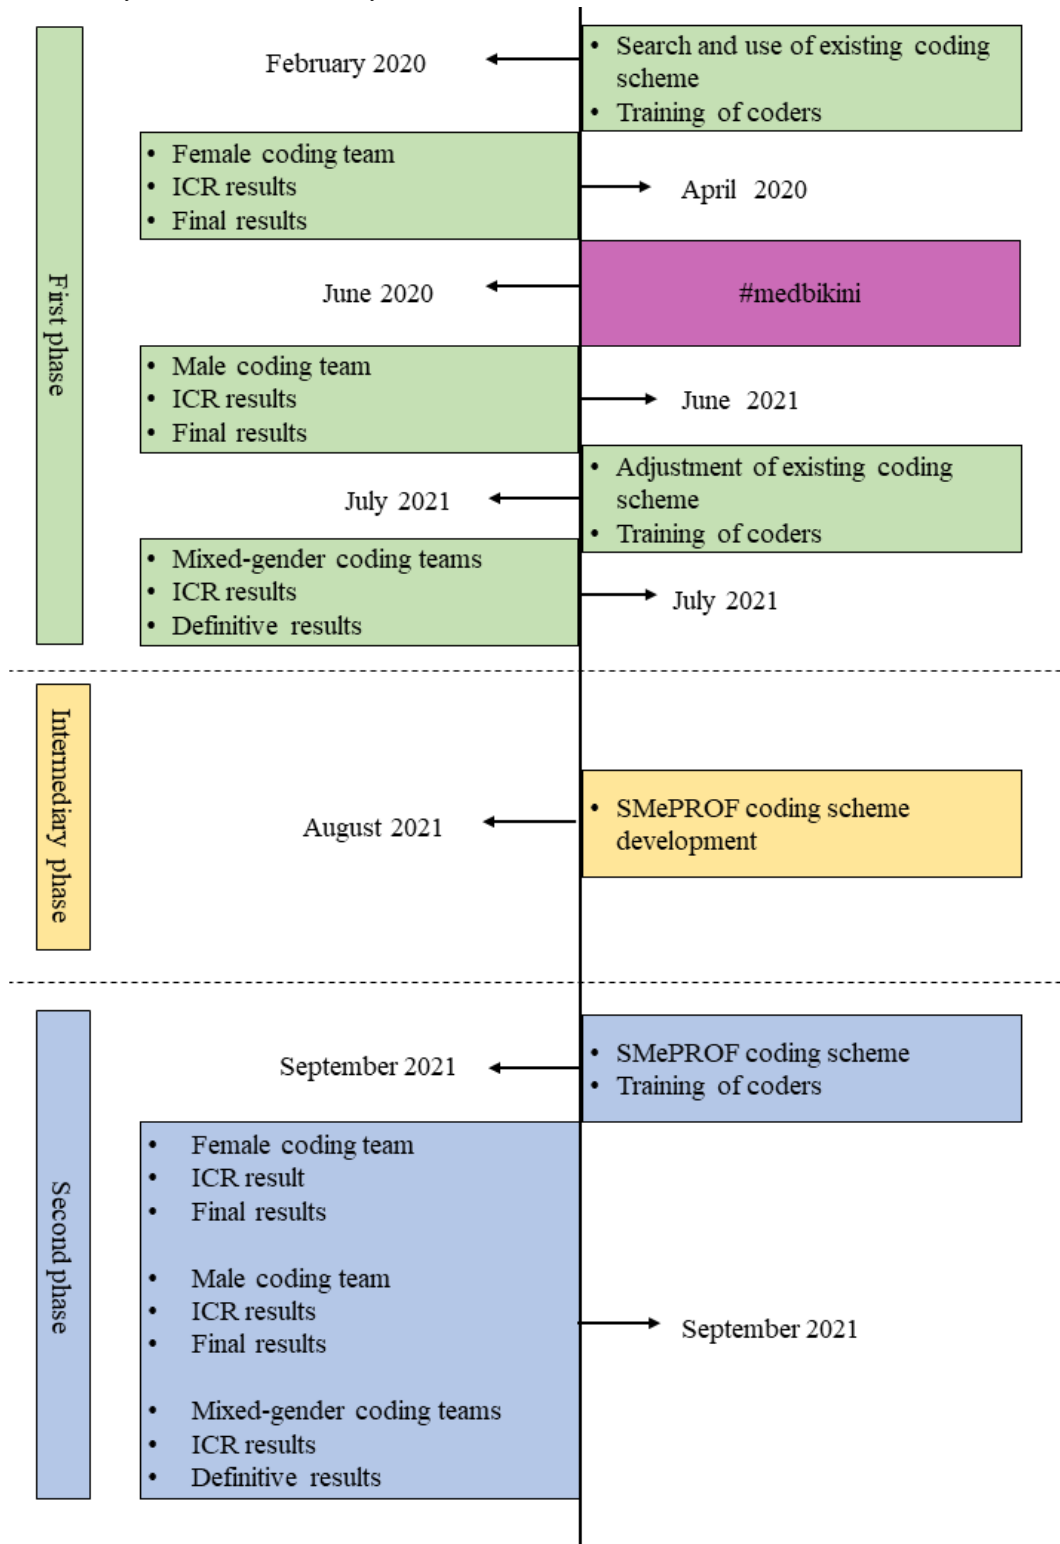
First phase

February 2020

- Search and use of existing coding scheme
- Training of coders

- Female coding team
- ICR results
- Final results

April 2020

June 2020

#medbikini

- Male coding team
- ICR results
- Final results

June 2021

- Adjustment of existing coding scheme
- Training of coders

July 2021

- Mixed-gender coding teams
- ICR results
- Definitive results

July 2021

Intermediary phase

August 2021

- SMePROF coding scheme development

Second phase

September 2021

- SMePROF coding scheme
- Training of coders

- Female coding team
- ICR result
- Final results

- Male coding team
- ICR results
- Final results

- Mixed-gender coding teams
- ICR results
- Definitive results

September 2021